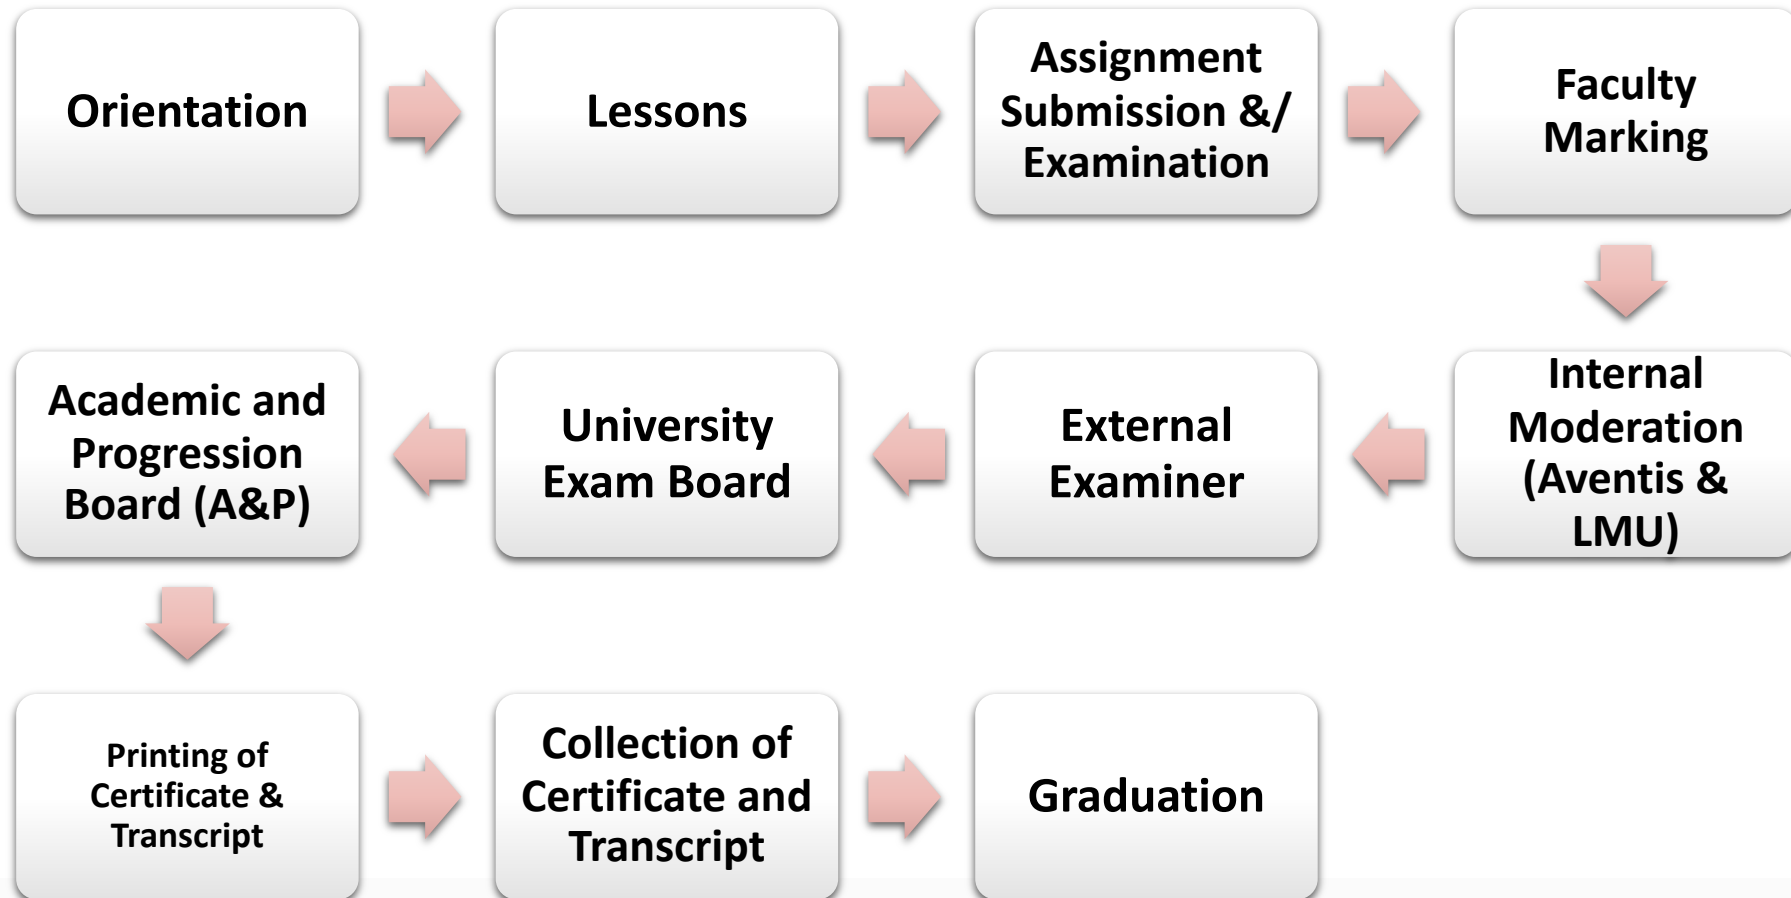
Orientation

Lessons

Assignment Submission &/ Examination

Faculty Marking

Internal Moderation (Aventis & LMU)

External Examiner

University Exam Board

Academic and Progression Board (A&P)

Printing of Certificate & Transcript

Collection of Certificate and Transcript

Graduation